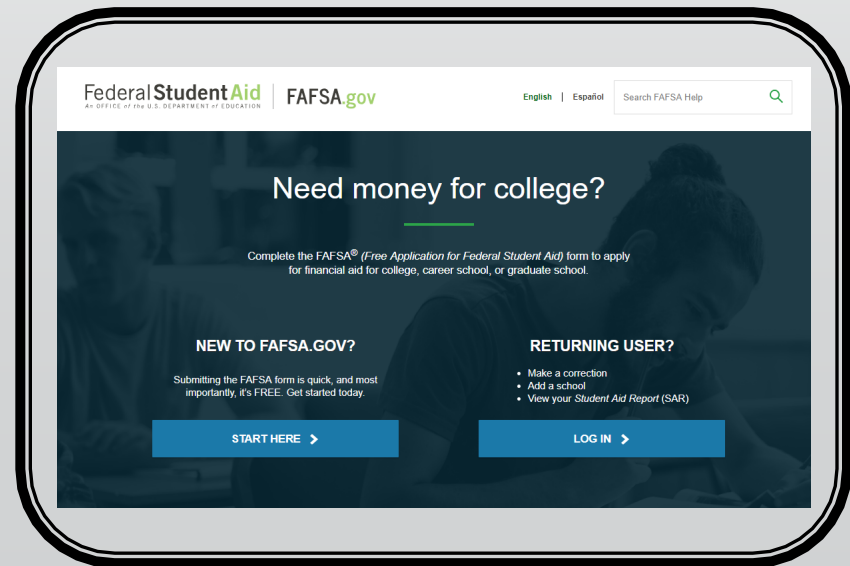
Federal Student Aid
An OFFICE of the U.S. DEPARTMENT of EDUCATION

FAFSA.gov

English | Español

Search FAFSA Help

Need money for college?

Complete the FAFSA® (Free Application for Federal Student Aid) form to apply for financial aid for college, career school, or graduate school.

NEW TO FAFSA.GOV?

Submitting the FAFSA form is quick, and most importantly, it's FREE. Get started today.

START HERE >

RETURNING USER?

- Make a correction
- Add a school
- View your Student Aid Report (SAR)

LOG IN >